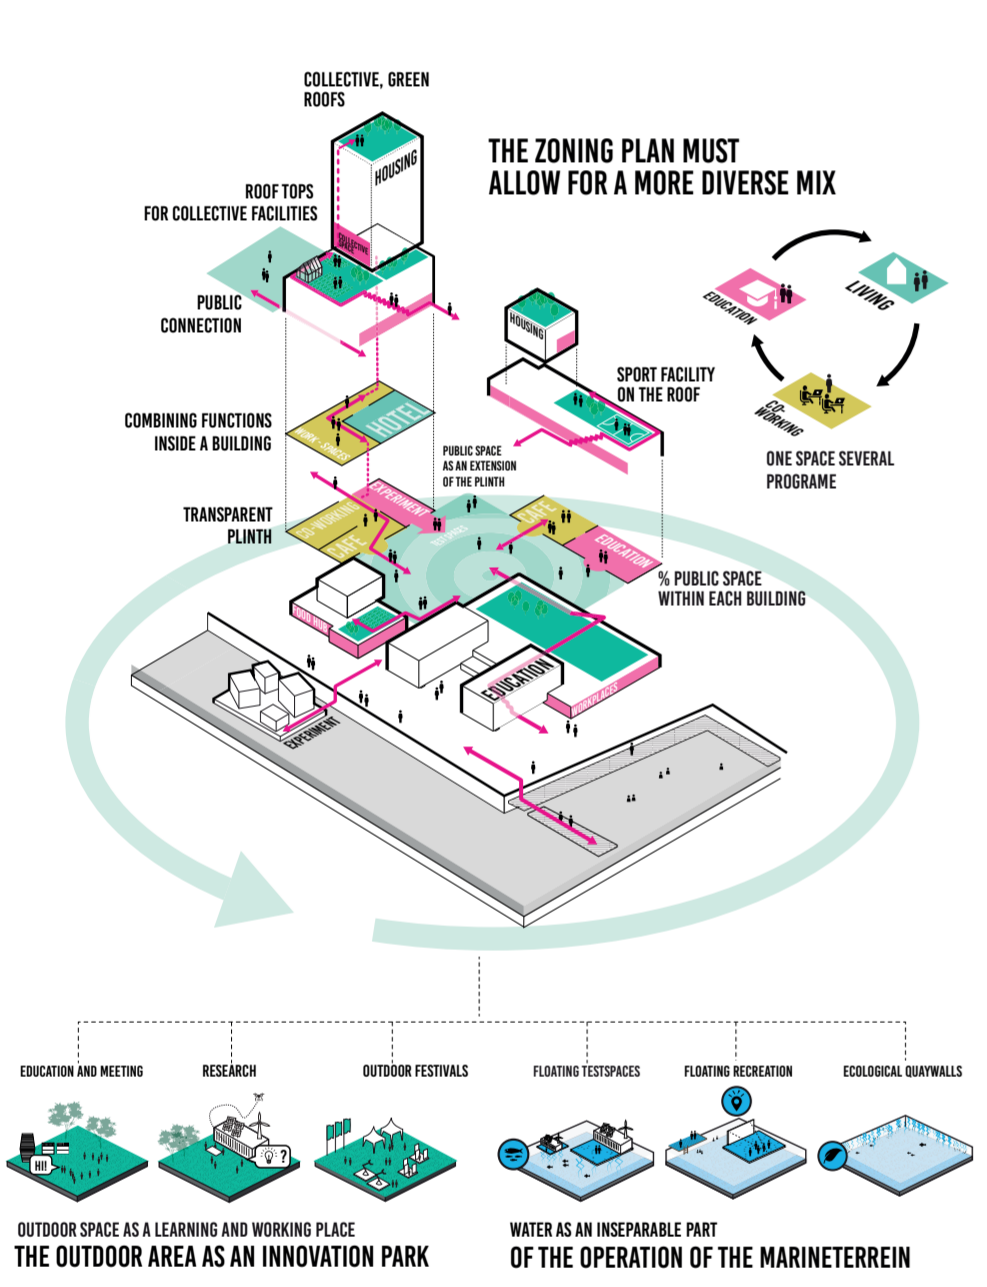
COLLECTIVE, GREEN ROOFS

THE ZONING PLAN MUST ALLOW FOR A MORE DIVERSE MIX

HOUSING

ROOF TOPS FOR COLLECTIVE FACILITIES

COLLECTIVE SPACE

EDUCATION

LIVING

PUBLIC CONNECTION

HOUSING

SPORT FACILITY ON THE ROOF

CO-WORKING

COMBINING FUNCTIONS INSIDE A BUILDING

WORK-SPACES

HOTEL

PUBLIC SPACE AS AN EXTENSION OF THE PLINTH

ONE SPACE SEVERAL PROGRAME

TRANSPARENT PLINTH

EXPERIMENT

TEST SPACE

CAFE

CO-WORKING

CAFE

EDUCATION

% PUBLIC SPACE WITHIN EACH BUILDING

FOOD HUB

EDUCATION

WORKPLACES

EXPERIMENT

EDUCATION AND MEETING

RESEARCH

OUTDOOR FESTIVALS

FLOATING TESTSPACES

FLOATING RECREATION

ECOLOGICAL QUAYWALLS

HI!

?

OUTDOOR SPACE AS A LEARNING AND WORKING PLACE
THE OUTDOOR AREA AS AN INNOVATION PARK

WATER AS AN INSEPARABLE PART
OF THE OPERATION OF THE MARINETERREIN